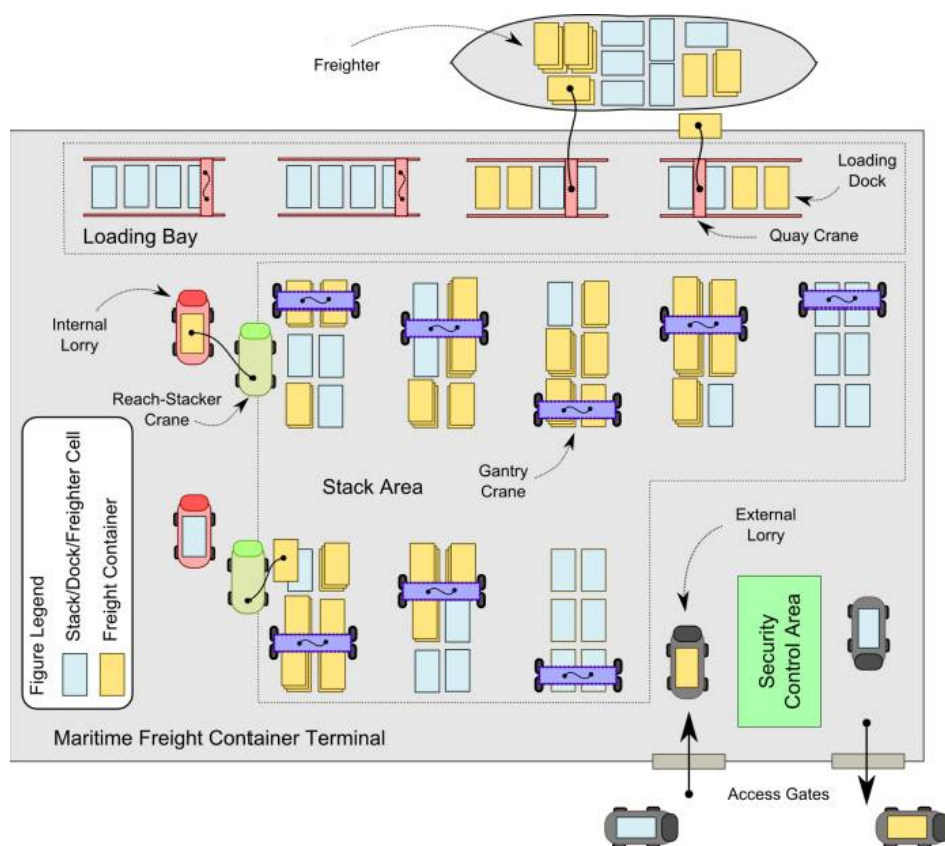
Freighter

Loading Dock

Loading Bay

Quay Crane

Internal Lorry

Reach-Stacker Crane

Stack Area

Gantry Crane

External Lorry

Security Control Area

Figure Legend
Stack/Dock/Freighter Cell
Freight Container

Maritime Freight Container Terminal

Access Gates